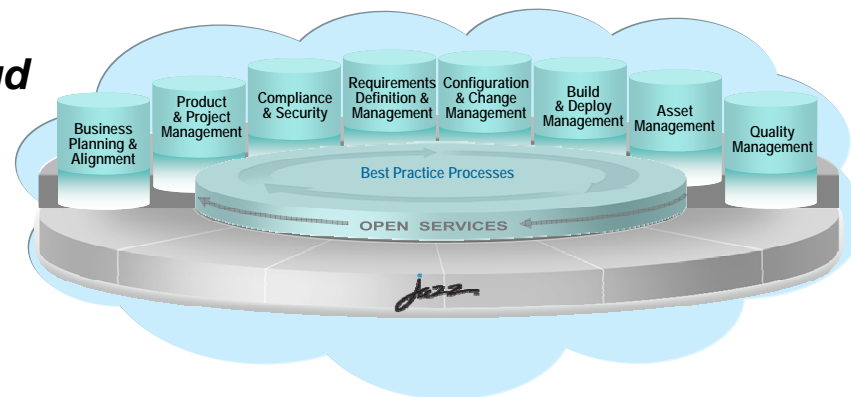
ud

Business Planning & Alignment

Product & Project Management

Compliance & Security

Requirements Definition & Management

Configuration & Change Management

Build & Deploy Management

Asset Management

Quality Management

Best Practice Processes

OPEN SERVICES

jazz